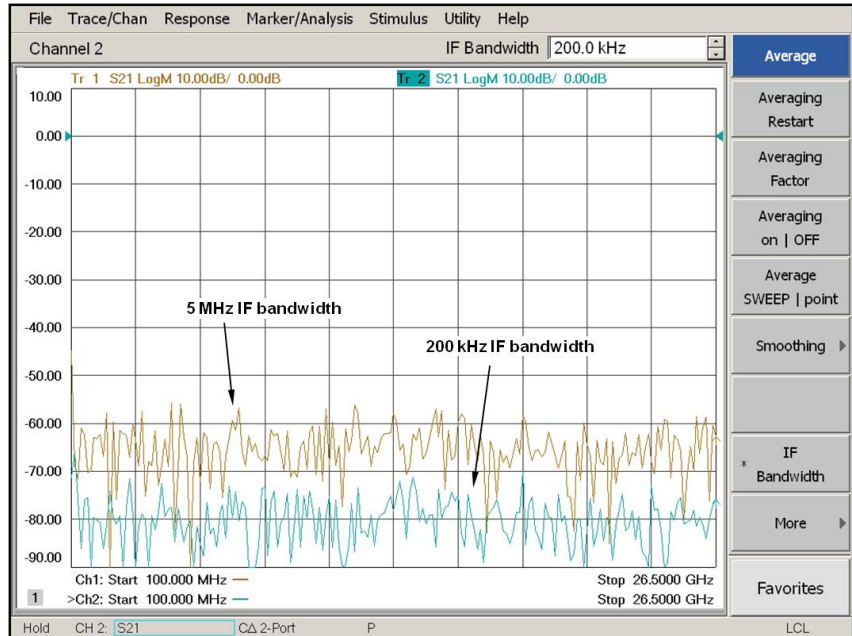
File Trace/Chan Response Marker/Analysis Stimulus Utility Help

Channel 2

IF Bandwidth 200.0 kHz

Average

Tr 1 S21 LogM 10.00dB/ 0.00dB

Tr 2 S21 LogM 10.00dB/ 0.00dB

10.00

0.00

-10.00

-20.00

-30.00

-40.00

-50.00

-60.00

-70.00

-80.00

-90.00

5 MHz IF bandwidth

200 kHz IF bandwidth

Ch1: Start 100.000 MHz

>Ch2: Start 100.000 MHz

Stop 26.5000 GHz

Stop 26.5000 GHz

1

Averaging Restart

Averaging Factor

Averaging on | OFF

Average SWEEP | point

Smoothing

* IF Bandwidth

More

Favorites

Hold CH 2: S21 C∆ 2-Port P LCL